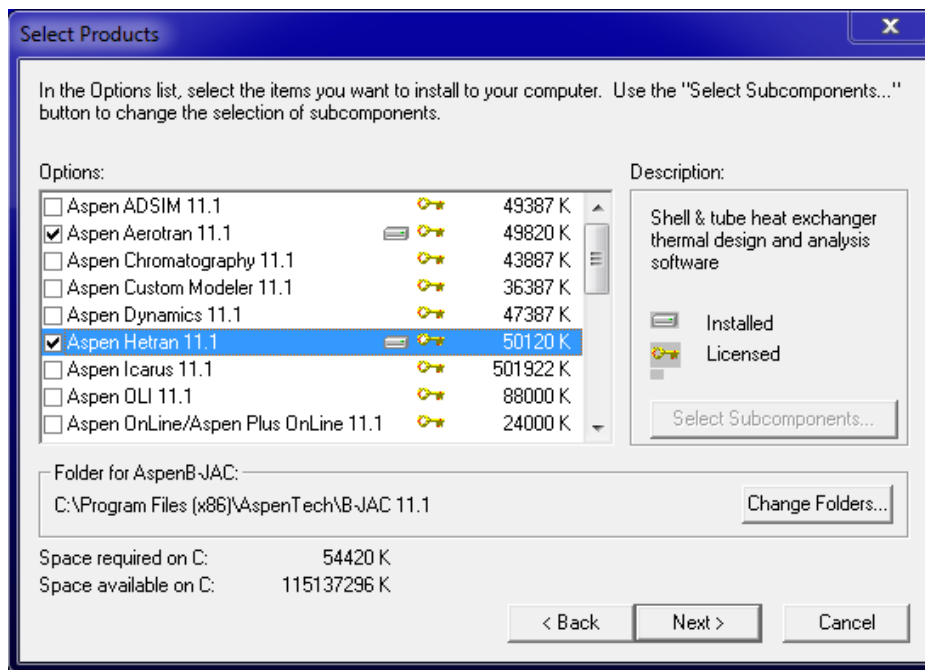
Select Products

X

In the Options list, select the items you want to install to your computer. Use the "Select Subcomponents..." button to change the selection of subcomponents.

Options:

| | | |
|---|---|---|
| ☐ Aspen ADSIM 11.1 | | 49387 K |
| ☑ Aspen Aerotran 11.1 | | 49820 K |
| ☐ Aspen Chromatography 11.1 | | 43887 K |
| ☐ Aspen Custom Modeler 11.1 | | 36387 K |
| ☐ Aspen Dynamics 11.1 | | 47387 K |
| ☑ Aspen Hetran 11.1 | | 50120 K |
| ☐ Aspen Icarus 11.1 | | 501922 K |
| ☐ Aspen OLI 11.1 | | 88000 K |
| ☐ Aspen OnLine/Aspen Plus OnLine 11.1 | | 24000 K |

Description:

Shell & tube heat exchanger thermal design and analysis software

Installed

Licensed

Select Subcomponents...

Folder for AspenB-JAC:

C:\Program Files (x86)\AspenTech\B-JAC 11.1

Change Folders...

Space required on C: 54420 K
Space available on C: 115137296 K

< Back

Next >

Cancel